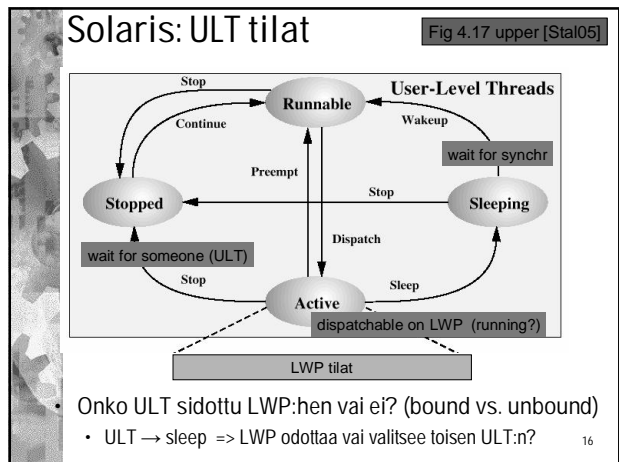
Solaris: ULT tilat

Fig 4.17 upper [Stal05]

User-Level Threads

Stop

Runnable

Continue

Wakeup

wait for synchr

Preempt

Stop

Stopped

Sleeping

Dispatch

wait for someone (ULT)

Stop

Sleep

Active

dispatchable on LWP (running?)

LWP tilat

Onko ULT sidottu LWP:hen vai ei? (bound vs. unbound)

• ULT → sleep => LWP odottaa vai valitsee toisen ULT:n?

16